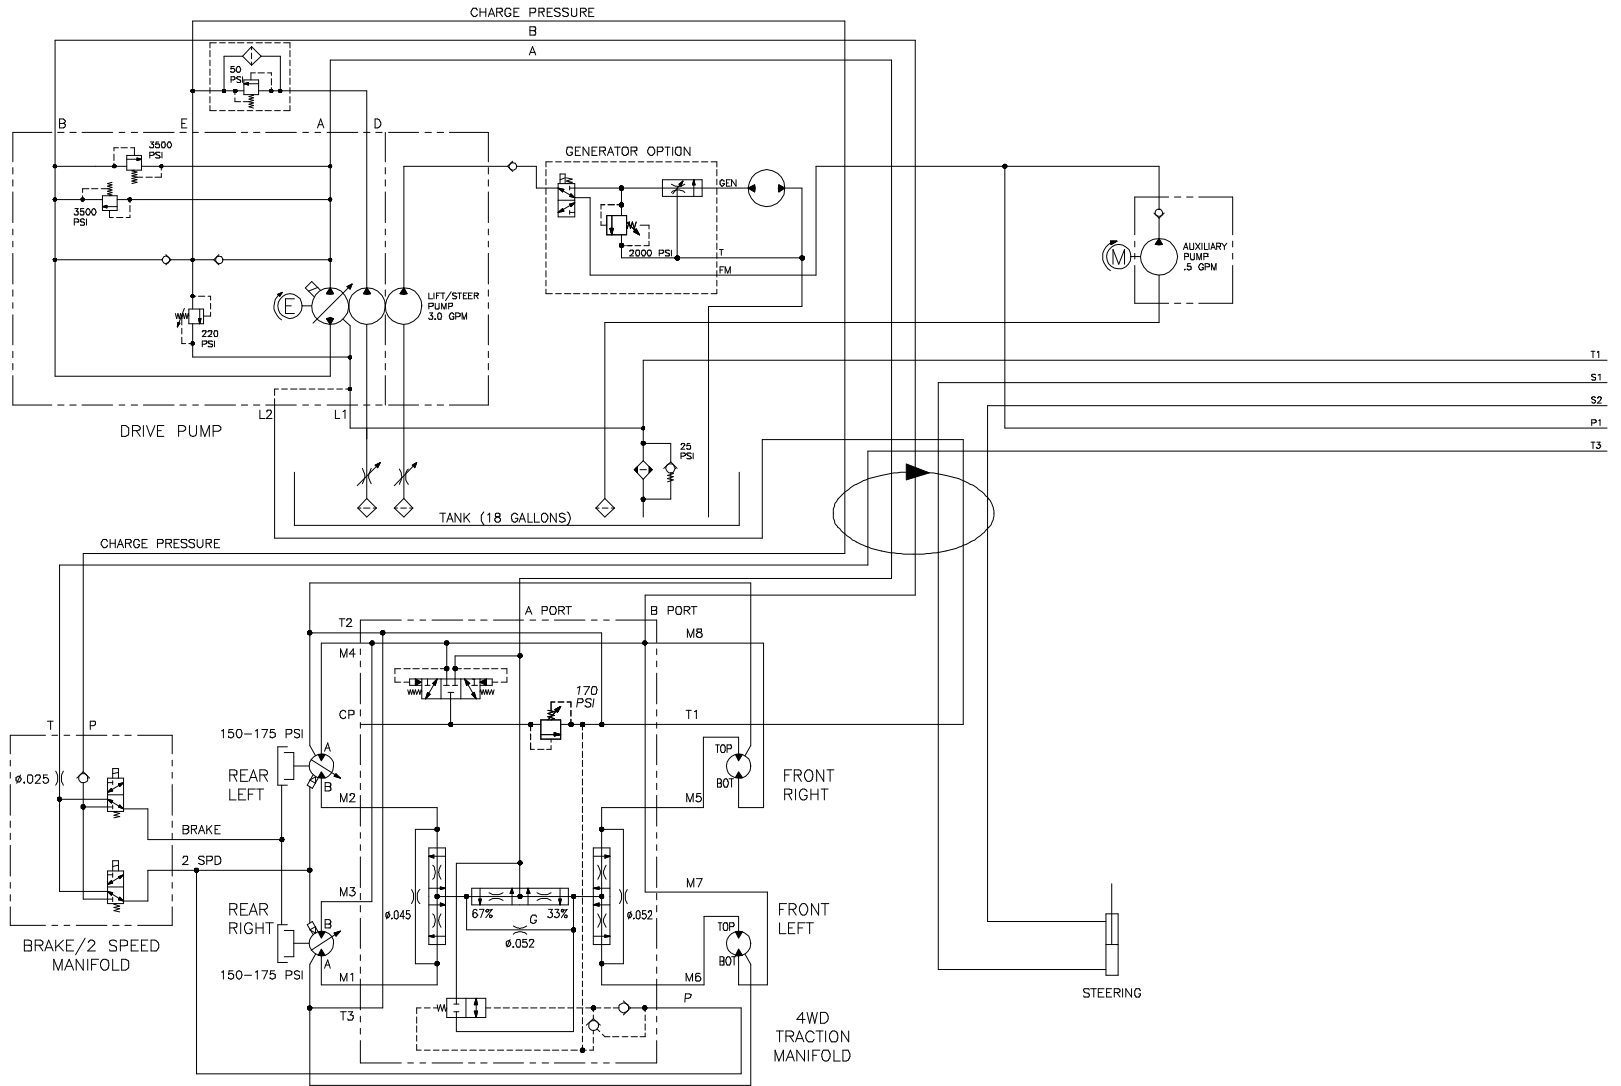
CHARGE PRESSURE
B
A
50 PSI
B
E
A
D
3500 PSI
3500 PSI
GENERATOR OPTION
GEN
2000 PSI
T
FM
AUXILIARY PUMP .5 GPM
E
LIFT/STEER PUMP 3.0 GPM
220 PSI
T1
S1
S2
P1
T3
L2
L1
DRIVE PUMP
25 PSI
TANK (18 GALLONS)
CHARGE PRESSURE
A PORT
B PORT
T2
M8
M4
170 PSI
CP
T1
T
P
150-175 PSI
A
TOP
ø.025
REAR LEFT
B
BOT
FRONT RIGHT
M2
M5
BRAKE
2 SPD
M7
M3
REAR RIGHT
67%
33%
G
ø.045
ø.052
ø.052
FRONT LEFT
TOP
BOT
150-175 PSI
A
M1
M6
BRAKE/2 SPEED MANIFOLD
T3
P
4WD TRACTION MANIFOLD
STEERING